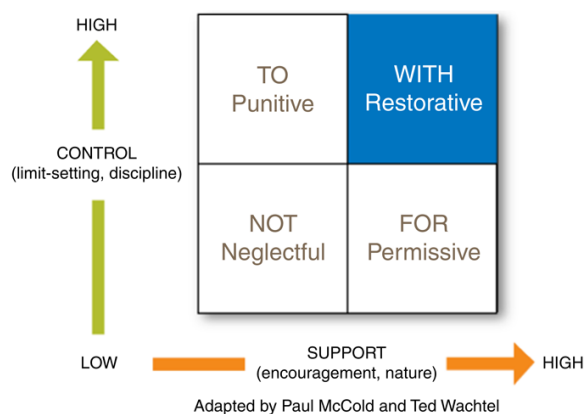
HIGH

CONTROL
(limit-setting, discipline)

LOW

| TO Punitive | WITH Restorative |
|---|---|
| NOT Neglectful | FOR Permissive |

SUPPORT
(encouragement, nature)

HIGH

Adapted by Paul McCold and Ted Wachtel